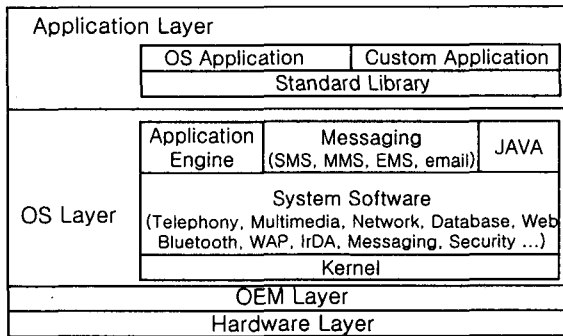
Application Layer

OS Application

Custom Application

Standard Library

Application Engine

Messaging (SMS, MMS, EMS, email)

JAVA

OS Layer

System Software (Telephony, Multimedia, Network, Database, Web Bluetooth, WAP, IrDA, Messaging, Security ...)

Kernel

OEM Layer

Hardware Layer